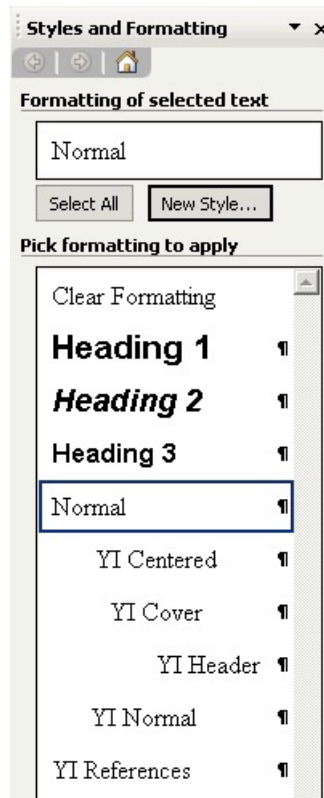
Styles and Formatting

Formatting of selected text

Normal

Select All

New Style...

Pick formatting to apply

Clear Formatting

Heading 1 ¶

Heading 2 ¶

Heading 3 ¶

Normal ¶

YI Centered ¶

YI Cover ¶

YI Header ¶

YI Normal ¶

YI References ¶